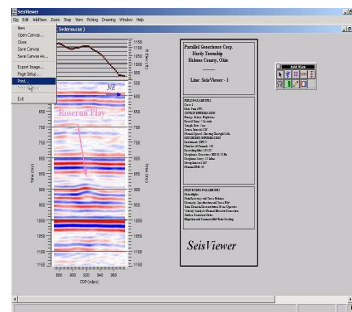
SeisViewer
File Edit AddItem Zoom Step View Picking Drawing Window Help

New
Open Canvas...
Close
Save Canvas
Save Canvas As...
Export Image...
Page Setup...
Print...
Exit

Seisrecon 1

NE
Rose Run Play

Time (ms)
Time (ms)
CDP (n/m)

Parallel Geoscience Corp.
Hardy Township
Holmes County, Ohio

Line: SeisViewer - 1

SeisViewer